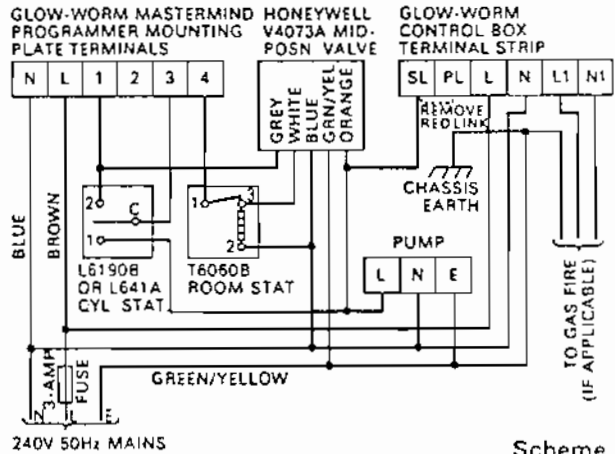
GLOW-WORM MASTERMIND PROGRAMMER MOUNTING PLATE TERMINALS

HONEYWELL V4073A MID-POSN VALVE

GLOW-WORM CONTROL BOX TERMINAL STRIP

N L 1 2 3 4

GREY WHITE BLUE GRN/YEL ORANGE

SL PL L N L1 N1

REMOVE RED LINK

CHASSIS EARTH

BLUE

BROWN

2 C 1

L6190B OR L641A CYL STAT

1 3 2

T6060B ROOM STAT

PUMP

L N E

TO GAS FIRE (IF APPLICABLE)

3 AMP FUSE

GREEN/YELLOW

N L E

240V 50Hz MAINS

Scheme